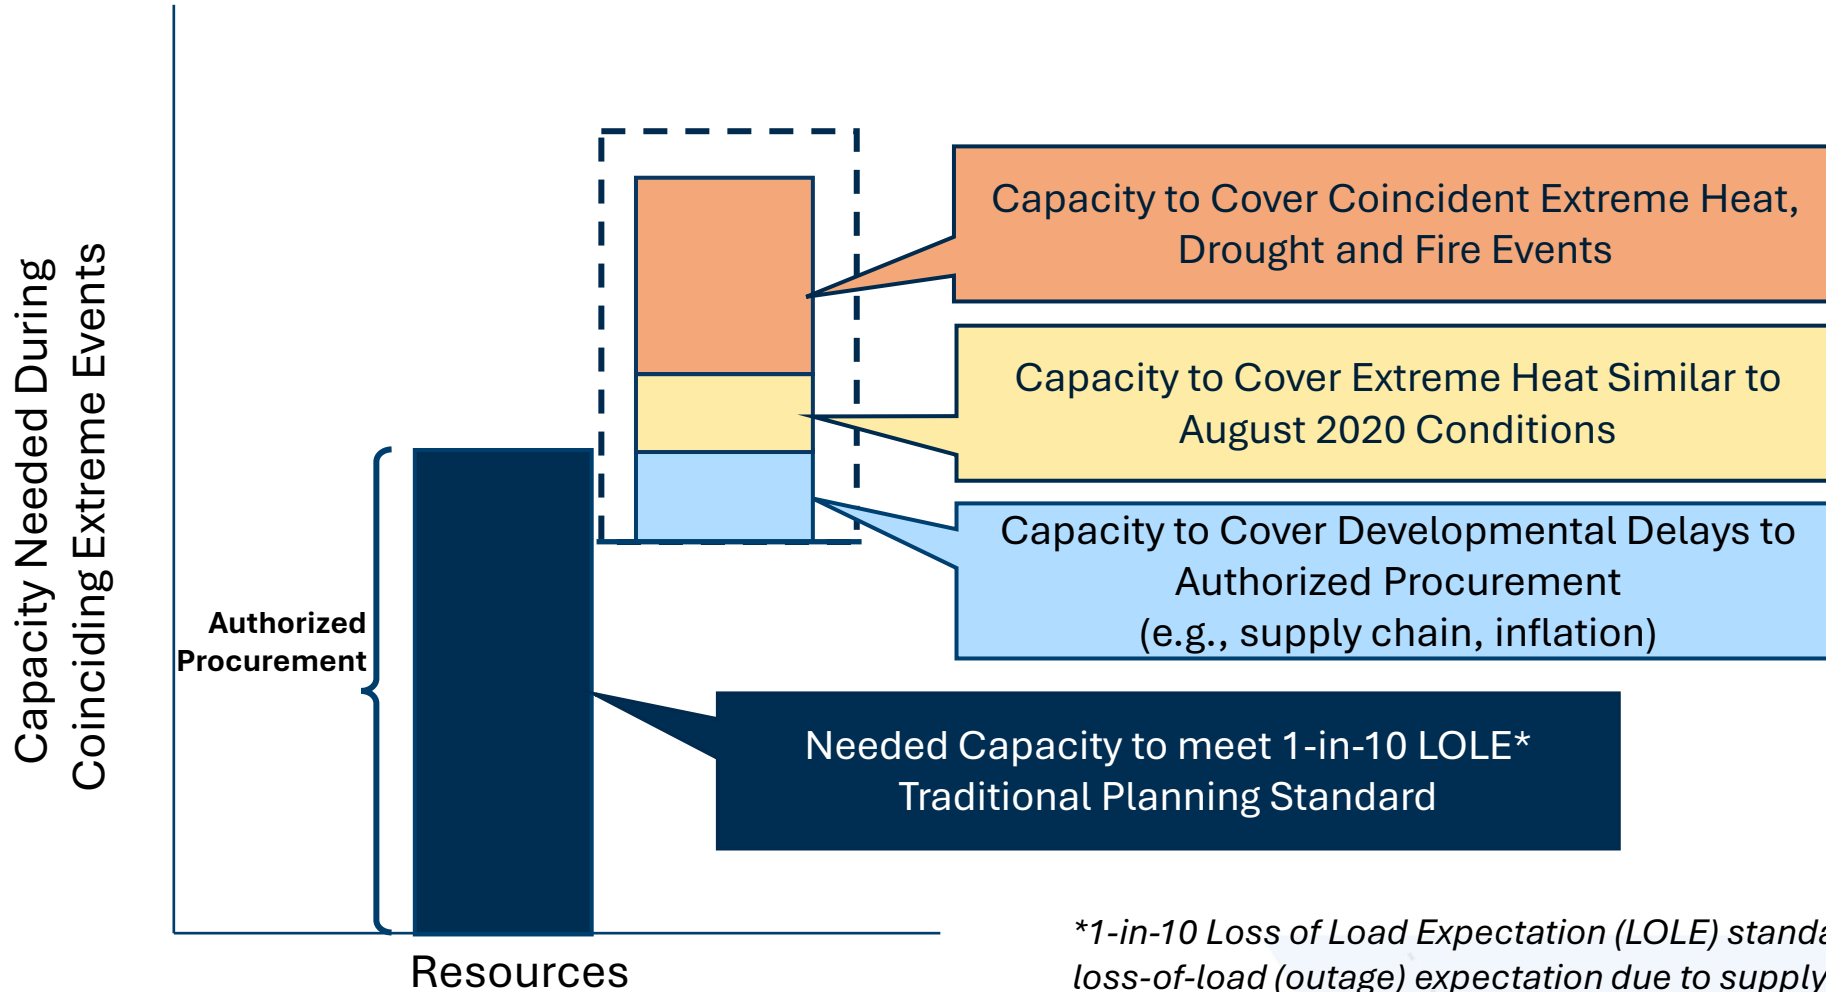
Capacity Needed During Coinciding Extreme Events

Capacity to Cover Coincident Extreme Heat, Drought and Fire Events

Capacity to Cover Extreme Heat Similar to August 2020 Conditions

Capacity to Cover Developmental Delays to Authorized Procurement (e.g., supply chain, inflation)

Authorized Procurement

Needed Capacity to meet 1-in-10 LOLE* Traditional Planning Standard

Resources

*1-in-10 Loss of Load Expectation (LOLE) standa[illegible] loss-of-load (outage) expectation due to supply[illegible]